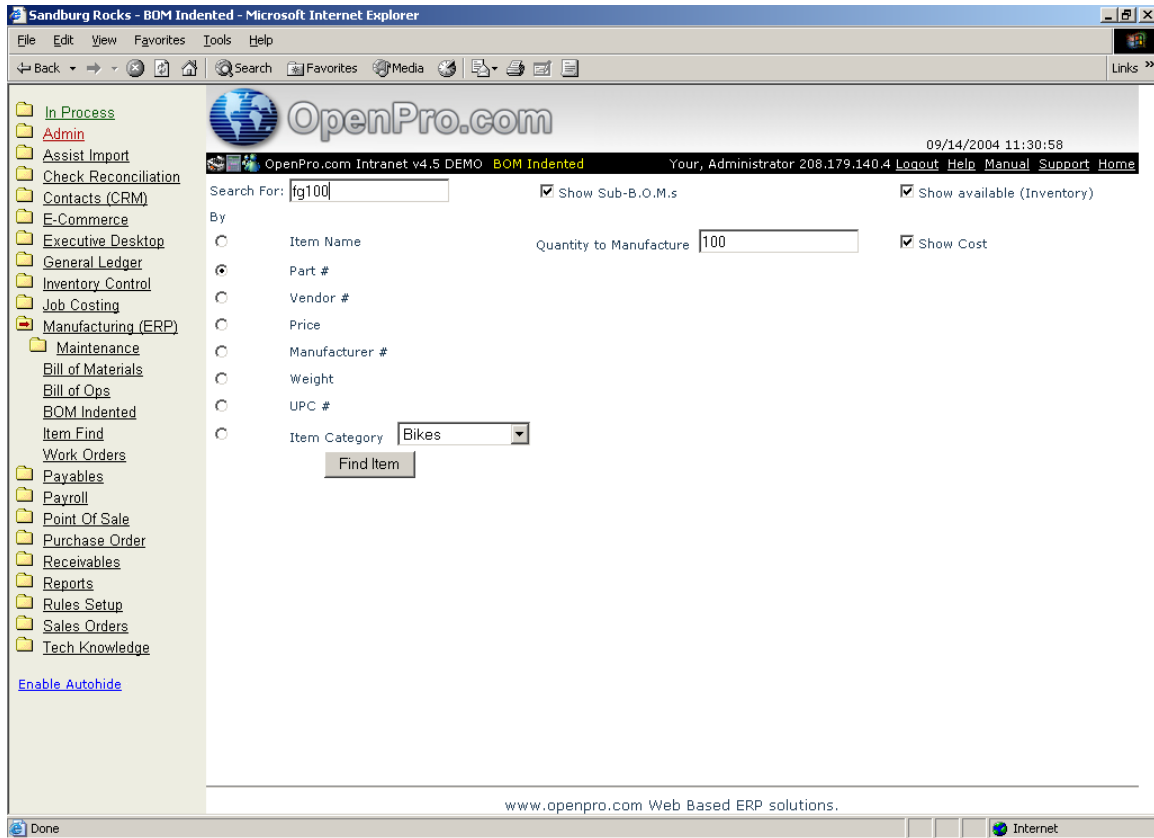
Sandburg Rocks - BOM Indented - Microsoft Internet Explorer

File Edit View Favorites Tools Help

Back Search Favorites Media Links

In Process
Admin
Assist Import
Check Reconciliation
Contacts (CRM)
E-Commerce
Executive Desktop
General Ledger
Inventory Control
Job Costing
Manufacturing (ERP)
Maintenance
Bill of Materials
Bill of Ops
BOM Indented
Item Find
Work Orders
Payables
Payroll
Point Of Sale
Purchase Order
Receivables
Reports
Rules Setup
Sales Orders
Tech Knowledge

Enable Autohide

OpenPro.com

09/14/2004 11:30:58

OpenPro.com Intranet v4.5 DEMO BOM Indented Your, Administrator 208.179.140.4 Logout Help Manual Support Home

Search For: fg100

Show Sub-B.O.M.s

Show available (Inventory)

By

Item Name

Quantity to Manufacture 100

Show Cost

Part #

Vendor #

Price

Manufacturer #

Weight

UPC #

Item Category Bikes

Find Item

www.openpro.com Web Based ERP solutions.

Done

Internet